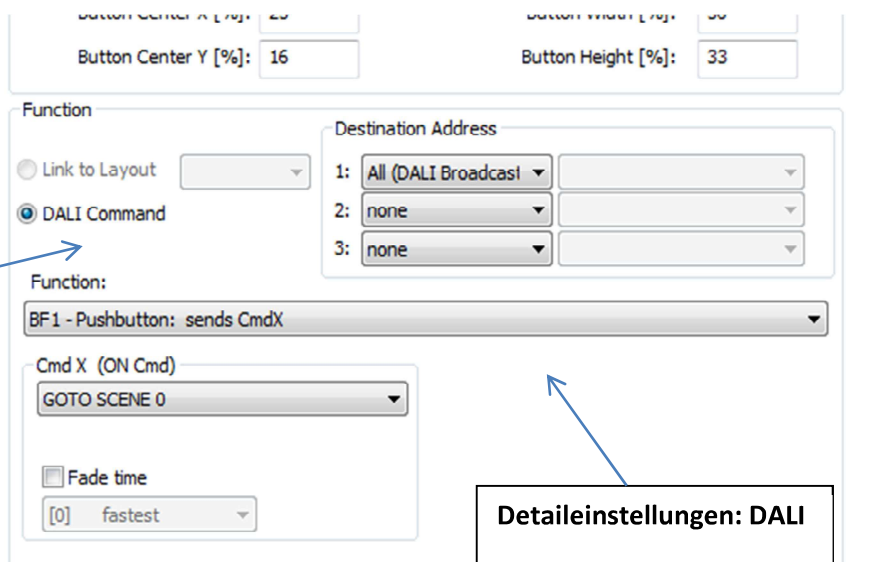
Button Center X [%]: 25
Button Width [%]: 50
Button Center Y [%]: 16
Button Height [%]: 33

Function

Link to Layout

DALI Command

Destination Address

1: All (DALI Broadcast

2: none

3: none

Function:

BF1 - Pushbutton: sends CmdX

Cmd X (ON Cmd)

GOTO SCENE 0

Fade time

[0] fastest

Detaileinstellungen: DALI